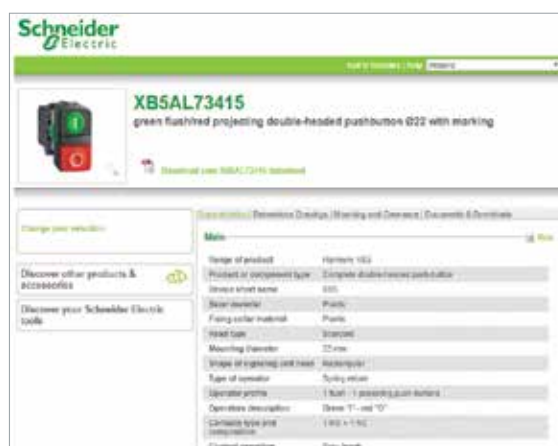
Schneider
Electric

XB5AL73415
green flush/red projecting double-headed pushbutton Ø22 with marking

Download user XB5AL73415 datasheet

Change your selection

Discover other products & accessories

Discover your Schneider Electric tools

Characteristics | Dimensions Drawings | Mounting and Clearance | Documents & Downloads

Main

| Range of product | Harmony XB5 |
|---|---|
| Product or component type | Complete double-headed pushbutton |
| Device short name | XB5 |
| Bezel material | Plastic |
| Fixing collar material | Plastic |
| Head type | Standard |
| Mounting diameter | 22 mm |
| Shape of signaling unit head | Rectangular |
| Type of operator | Spring return |
| Operator profile | 1 flush - 1 projecting push buttons |
| Operators description | Green "I" - red "O" |
| Contacts type and composition | 1 NO + 1 NC |
| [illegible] | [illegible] |